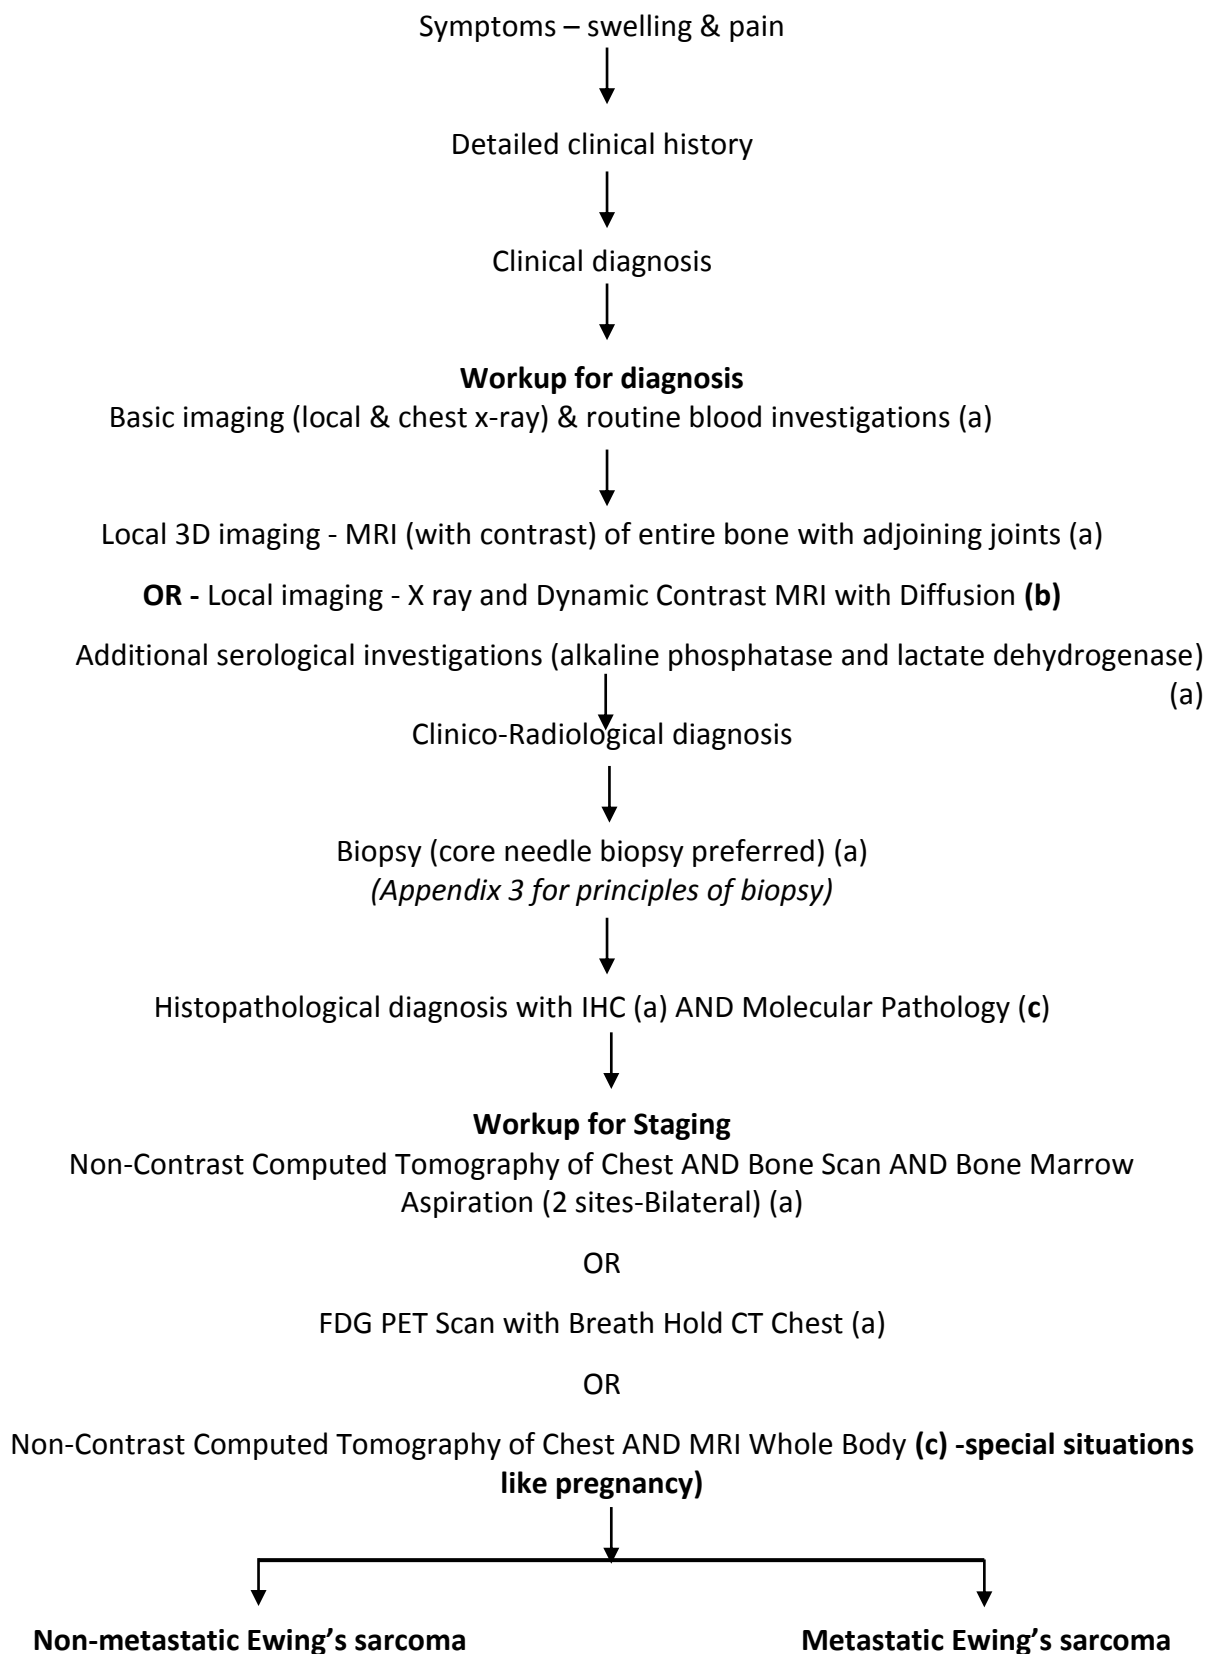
Symptoms – swelling & pain

Detailed clinical history

Clinical diagnosis

**Workup for diagnosis**

Basic imaging (local & chest x-ray) & routine blood investigations (a)

Local 3D imaging - MRI (with contrast) of entire bone with adjoining joints (a)

**OR -** Local imaging - X ray and Dynamic Contrast MRI with Diffusion **(b)**

Additional serological investigations (alkaline phosphatase and lactate dehydrogenase) (a)

Clinico-Radiological diagnosis

Biopsy (core needle biopsy preferred) (a)
*(Appendix 3 for principles of biopsy)*

Histopathological diagnosis with IHC (a) AND Molecular Pathology (**c**)

**Workup for Staging**

Non-Contrast Computed Tomography of Chest AND Bone Scan AND Bone Marrow Aspiration (2 sites-Bilateral) (a)

OR

FDG PET Scan with Breath Hold CT Chest (a)

OR

Non-Contrast Computed Tomography of Chest AND MRI Whole Body **(c) -special situations like pregnancy)**

**Non-metastatic Ewing's sarcoma**

**Metastatic Ewing's sarcoma**